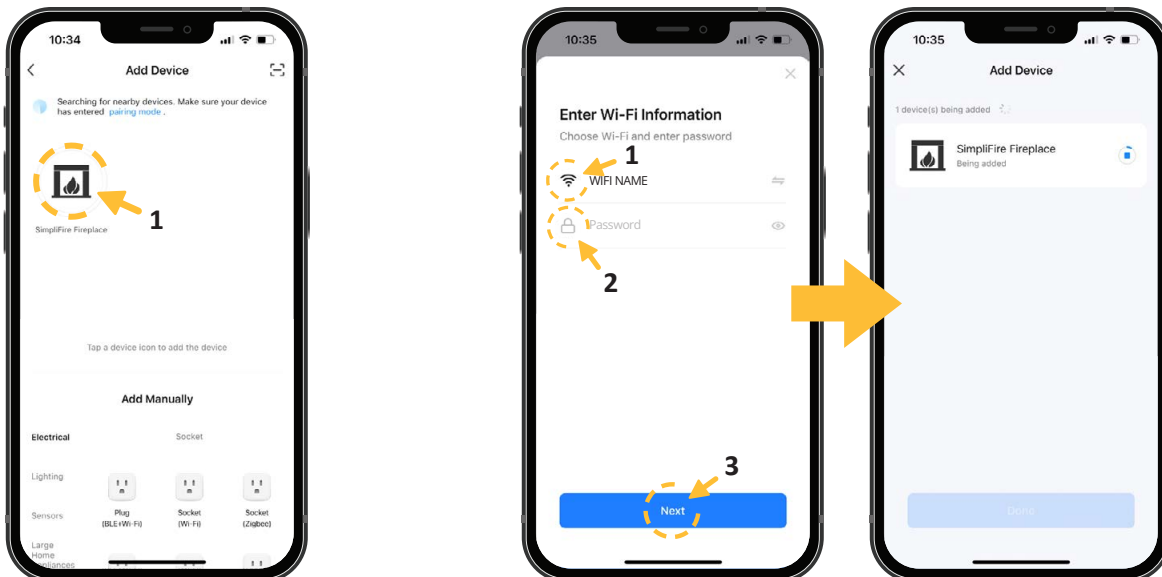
10:34

Add Device

Searching for nearby devices. Make sure your device has entered pairing mode.

1

SimpliFire Fireplace

Tap a device icon to add the device

Add Manually

Electrical

Socket

Lighting

Sensors

Plug (BLE+Wi-Fi)

Socket (Wi-Fi)

Socket (Zigbee)

Large Home Appliances

10:35

Enter Wi-Fi Information

Choose Wi-Fi and enter password

1

WIFI NAME

Password

2

3

Next

10:35

Add Device

1 device(s) being added

SimpliFire Fireplace

Being added

Done